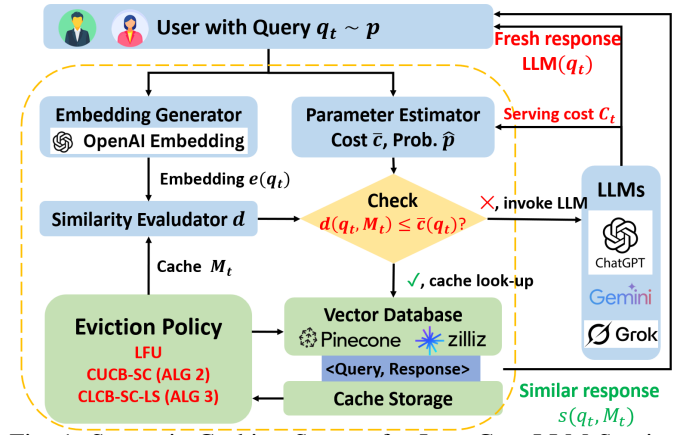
User with Query $q_t \sim p$

Fresh response $\text{LLM}(q_t)$

Embedding Generator
OpenAI Embedding

Parameter Estimator
Cost $\bar{c}$, Prob. $\hat{p}$

Serving cost $C_t$

Embedding $e(q_t)$

Similarity Evaluator $d$

Check
$d(q_t, M_t) \leq \bar{c}(q_t)$?

✕, invoke LLM

LLMs

ChatGPT

Gemini

Grok

Cache $M_t$

✓, cache look-up

Eviction Policy
LFU
CUCB-SC (ALG 2)
CLCB-SC-LS (ALG 3)

Vector Database
Pinecone
zilliz
<Query, Response>

Cache Storage

Similar response $s(q_t, M_t)$

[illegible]